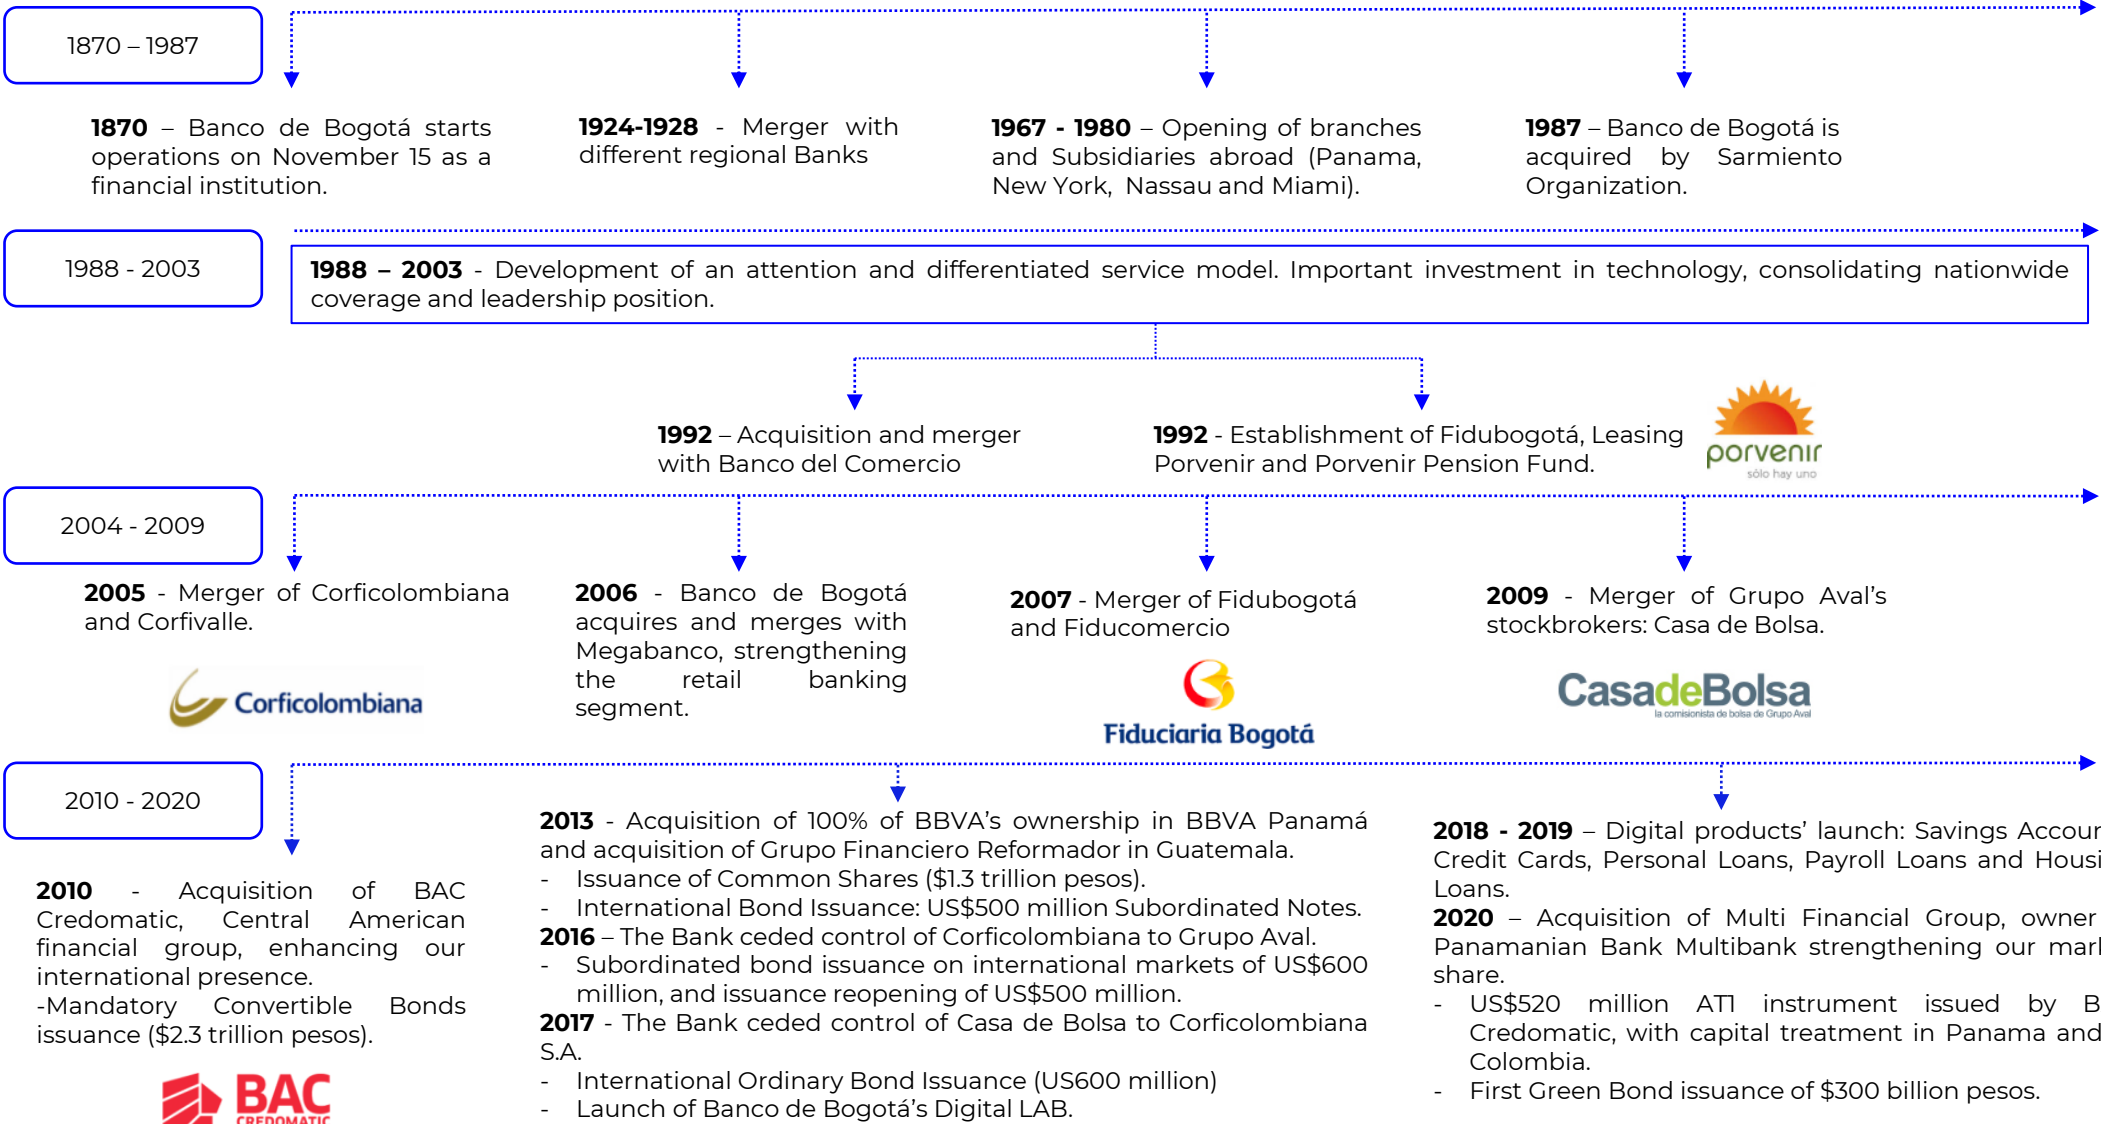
1870 – 1987

**1870** – Banco de Bogotá starts operations on November 15 as a financial institution.

**1924-1928** - Merger with different regional Banks

**1967 - 1980** – Opening of branches and Subsidiaries abroad (Panama, New York, Nassau and Miami).

**1987** – Banco de Bogotá is acquired by Sarmiento Organization.

1988 - 2003

**1988 – 2003** - Development of an attention and differentiated service model. Important investment in technology, consolidating nationwide coverage and leadership position.

**1992** – Acquisition and merger with Banco del Comercio

**1992** - Establishment of Fidubogotá, Leasing Porvenir and Porvenir Pension Fund.

porvenir
sólo hay uno

2004 - 2009

**2005** - Merger of Corficolombiana and Corfivalle.

Corficolombiana

**2006** - Banco de Bogotá acquires and merges with Megabanco, strengthening the retail banking segment.

**2007** - Merger of Fidubogotá and Fiducomercio

Fiduciaria Bogotá

**2009** - Merger of Grupo Aval's stockbrokers: Casa de Bolsa.

CasadeBolsa
la comisionista de bolsa de Grupo Aval

2010 - 2020

**2010** - Acquisition of BAC Credomatic, Central American financial group, enhancing our international presence.
-Mandatory Convertible Bonds issuance ($2.3 trillion pesos).

BAC
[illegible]

**2013** - Acquisition of 100% of BBVA's ownership in BBVA Panamá and acquisition of Grupo Financiero Reformador in Guatemala.
- Issuance of Common Shares ($1.3 trillion pesos).
- International Bond Issuance: US$500 million Subordinated Notes.
**2016** – The Bank ceded control of Corficolombiana to Grupo Aval.
- Subordinated bond issuance on international markets of US$600 million, and issuance reopening of US$500 million.
**2017** - The Bank ceded control of Casa de Bolsa to Corficolombiana S.A.
- International Ordinary Bond Issuance (US600 million)
- Launch of Banco de Bogotá's Digital LAB.

**2018 - 2019** – Digital products' launch: Savings Accour Credit Cards, Personal Loans, Payroll Loans and Housi Loans.
**2020** – Acquisition of Multi Financial Group, owner Panamanian Bank Multibank strengthening our marl share.
- US$520 million AT1 instrument issued by B Credomatic, with capital treatment in Panama and Colombia.
- First Green Bond issuance of $300 billion pesos.